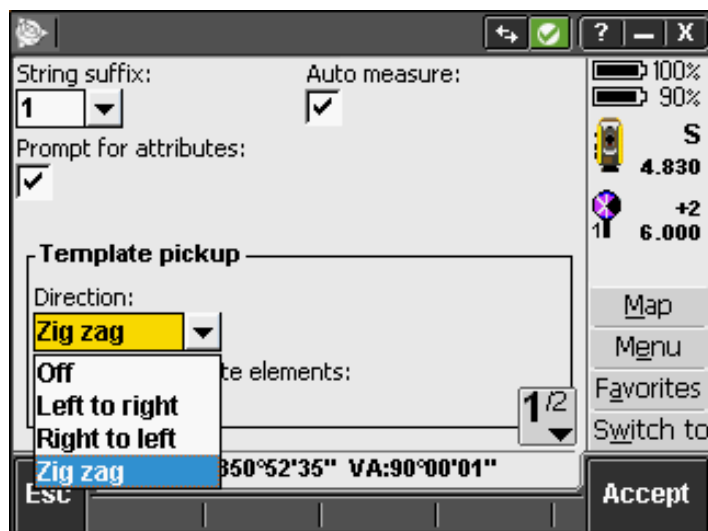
? | — | X

String suffix:
1

Auto measure:

Prompt for attributes:

Template pickup

Direction:
Zig zag

Off
Left to right
Right to left
Zig zag

te elements:

$1^{/2}$

350°52'35" VA:90°00'01"

Esc

Accept

100%
90%
S
4.830
+2
1
6.000

Map
Menu
Favorites
Switch to